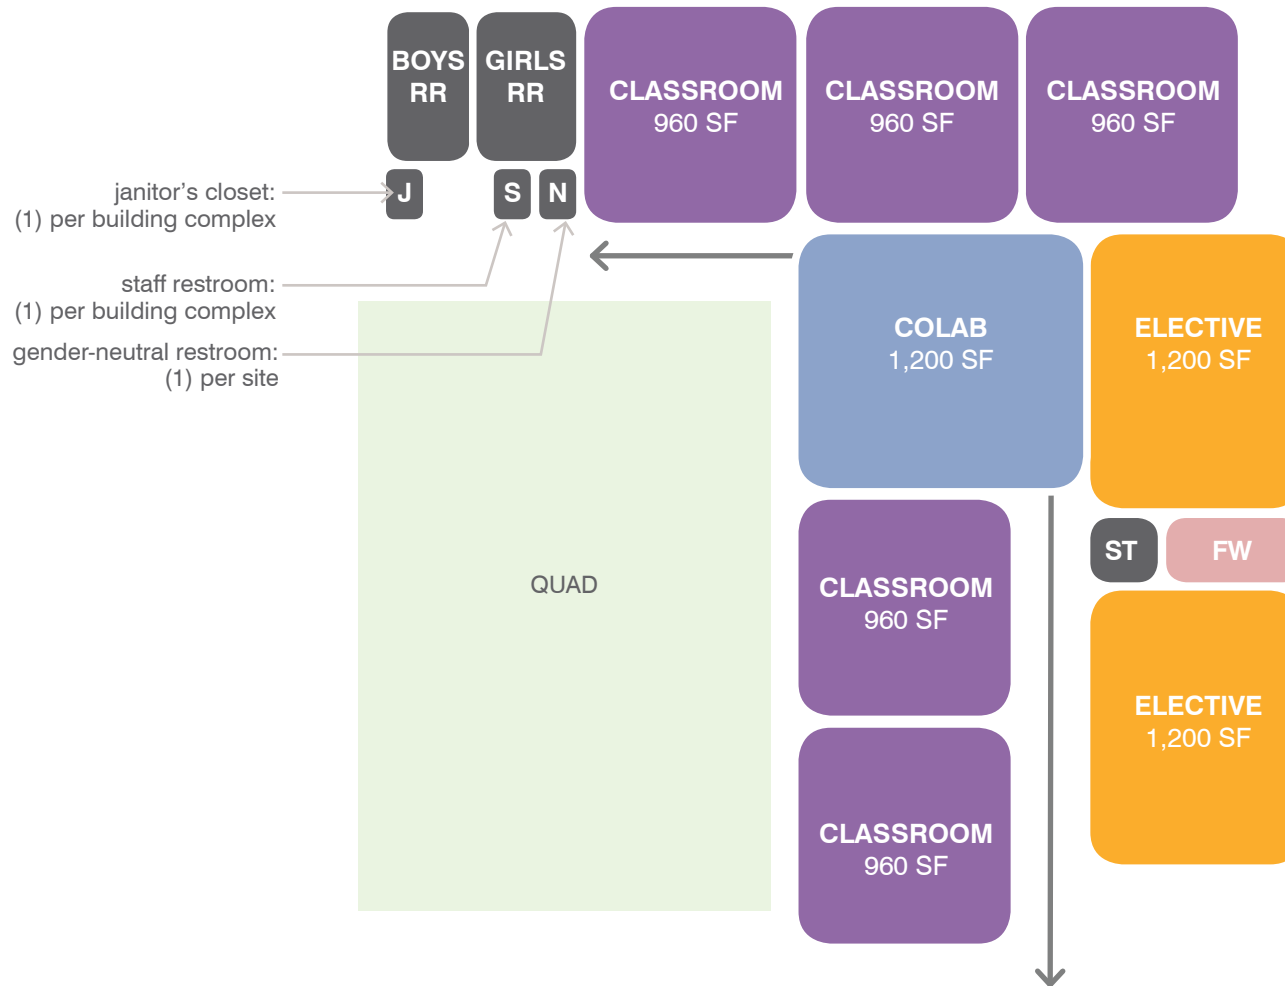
BOYS RR

GIRLS RR

CLASSROOM
960 SF

CLASSROOM
960 SF

CLASSROOM
960 SF

janitor’s closet:
(1) per building complex

J

S

N

staff restroom:
(1) per building complex

gender-neutral restroom:
(1) per site

COLAB
1,200 SF

ELECTIVE
1,200 SF

QUAD

CLASSROOM
960 SF

ST

FW

ELECTIVE
1,200 SF

CLASSROOM
960 SF